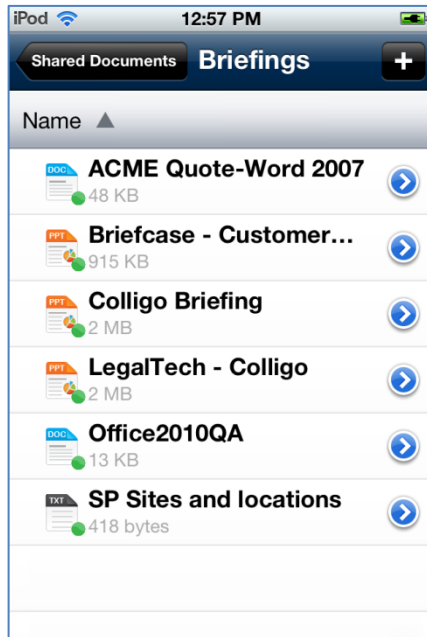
iPod 12:57 PM

Shared Documents Briefings +

Name ▲

DOC ACME Quote-Word 2007
48 KB

PPT Briefcase - Customer...
915 KB

PPT Colligo Briefing
2 MB

PPT LegalTech - Colligo
2 MB

DOC Office2010QA
13 KB

TXT SP Sites and locations
418 bytes